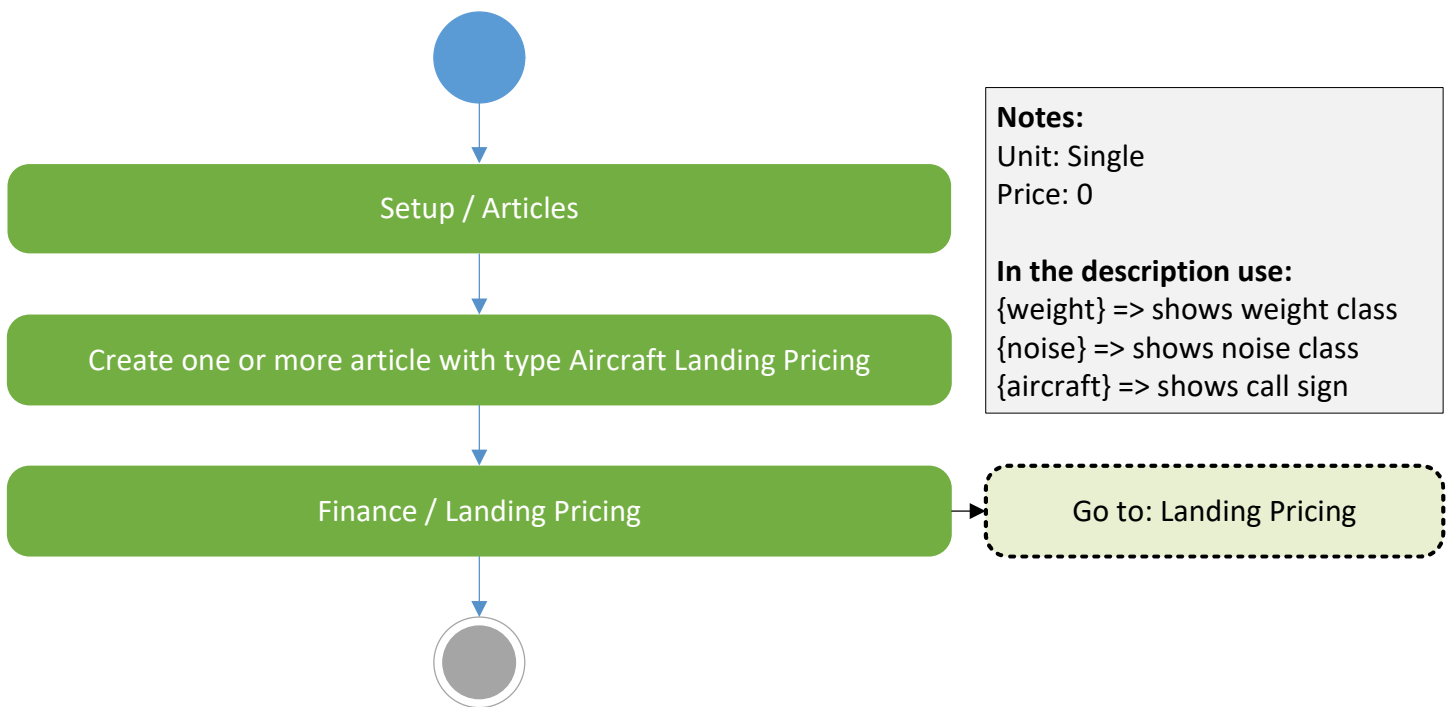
Setup / Articles

Create one or more article with type Aircraft Landing Pricing

Finance / Landing Pricing

Go to: Landing Pricing

**Notes:**
Unit: Single
Price: 0

**In the description use:**
{weight} => shows weight class
{noise} => shows noise class
{aircraft} => shows call sign